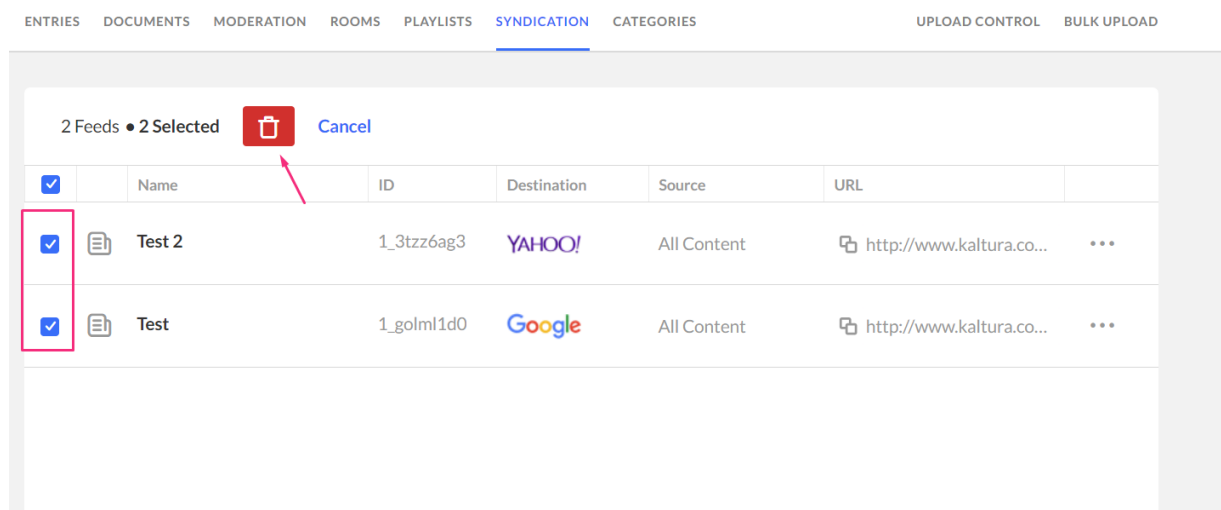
ENTRIES DOCUMENTS MODERATION ROOMS PLAYLISTS SYNDICATION CATEGORIES UPLOAD CONTROL BULK UPLOAD

2 Feeds • 2 Selected Cancel

| | | Name | ID | Destination | Source | URL | |
|---|---|---|---|---|---|---|---|
| | | Test 2 | 1_3tzz6ag3 | YAHOO! | All Content | http://www.kaltura.co... | ••• |
| | | Test | 1_golml1d0 | Google | All Content | http://www.kaltura.co... | ••• |